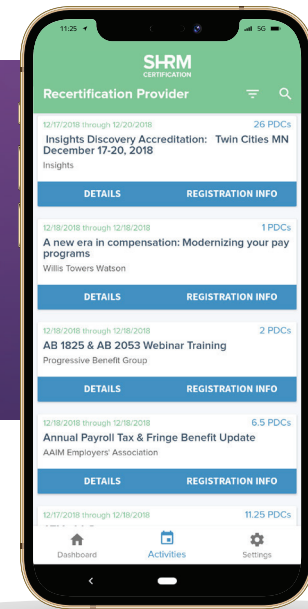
11:25

5G

SHRM
CERTIFICATION

Recertification Provider

12/17/2018 through 12/20/2018
26 PDCs
Insights Discovery Accreditation: Twin Cities MN December 17-20, 2018
Insights

DETAILS
REGISTRATION INFO

12/18/2018 through 12/18/2018
1 PDCs
A new era in compensation: Modernizing your pay programs
Willis Towers Watson

DETAILS
REGISTRATION INFO

12/18/2018 through 12/18/2018
2 PDCs
AB 1825 & AB 2053 Webinar Training
Progressive Benefit Group

DETAILS
REGISTRATION INFO

12/18/2018 through 12/18/2018
6.5 PDCs
Annual Payroll Tax & Fringe Benefit Update
AAIM Employers' Association

DETAILS
REGISTRATION INFO

12/17/2018 through 12/18/2018
11.25 PDCs
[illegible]

Dashboard
Activities
Settings